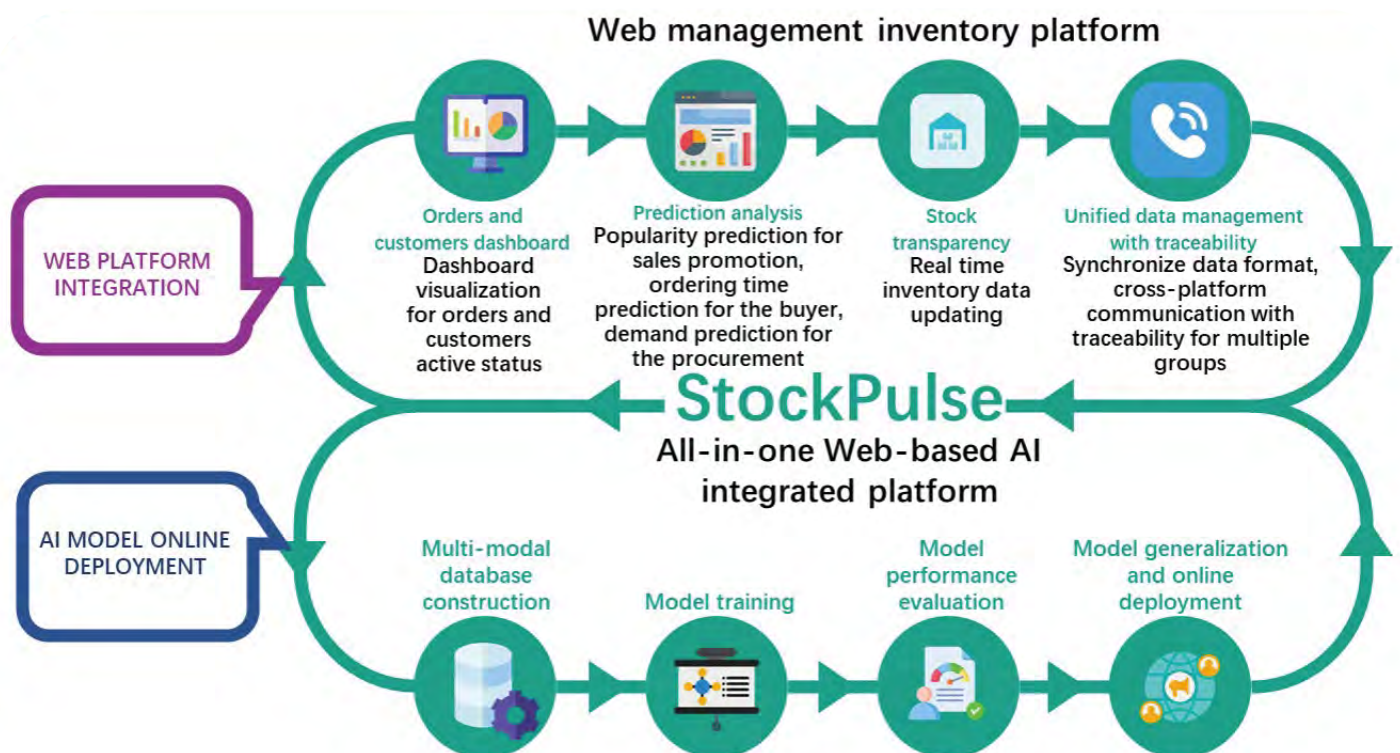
Web management inventory platform

WEB PLATFORM INTEGRATION

Orders and customers dashboard
Dashboard visualization for orders and customers active status

Prediction analysis
Popularity prediction for sales promotion, ordering time prediction for the buyer, demand prediction for the procurement

Stock transparency
Real time inventory data updating

Unified data management with traceability
Synchronize data format, cross-platform communication with traceability for multiple groups

StockPulse

All-in-one Web-based AI integrated platform

AI MODEL ONLINE DEPLOYMENT

Multi-modal database construction

Model training

Model performance evaluation

Model generalization and online deployment